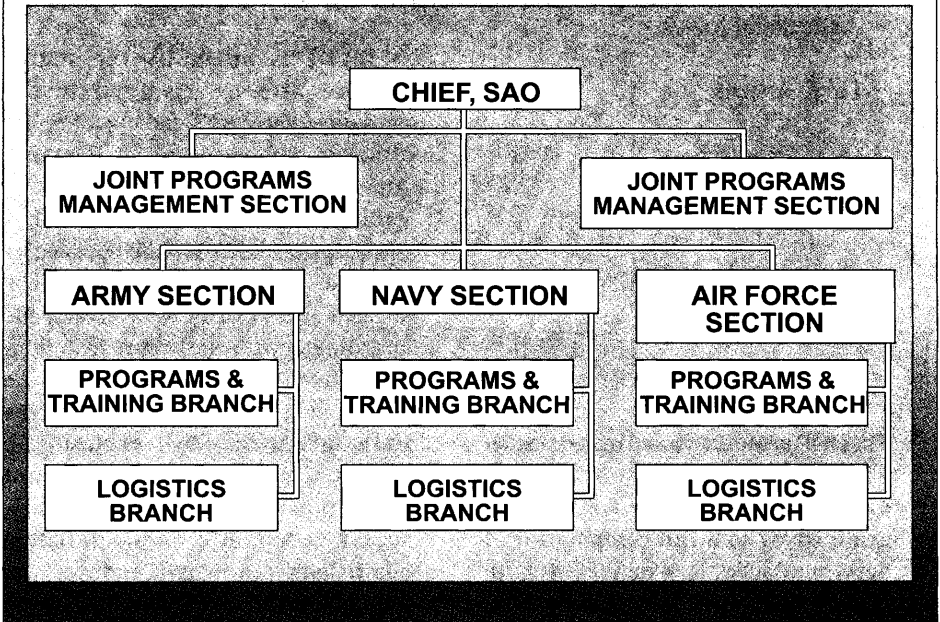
CHIEF, SAO

JOINT PROGRAMS MANAGEMENT SECTION

JOINT PROGRAMS MANAGEMENT SECTION

ARMY SECTION

PROGRAMS & TRAINING BRANCH

LOGISTICS BRANCH

NAVY SECTION

PROGRAMS & TRAINING BRANCH

LOGISTICS BRANCH

AIR FORCE SECTION

PROGRAMS & TRAINING BRANCH

LOGISTICS BRANCH